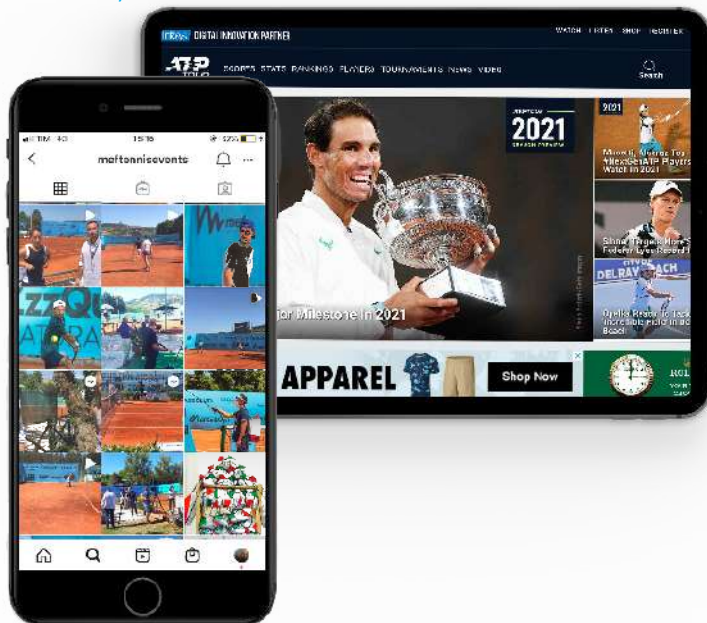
DIGITAL INNOVATION PARTNER
WATCH TICKETS SHOP REGISTER
ATP TOUR
SCORES STATS RANKINGS PLAYERS TOURNAMENTS NEWS VIDEO
Search
2021
2021
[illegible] Milestone In 2021
APPAREL
Shop Now
DELRAY BEACH
mftennisevents
15:16